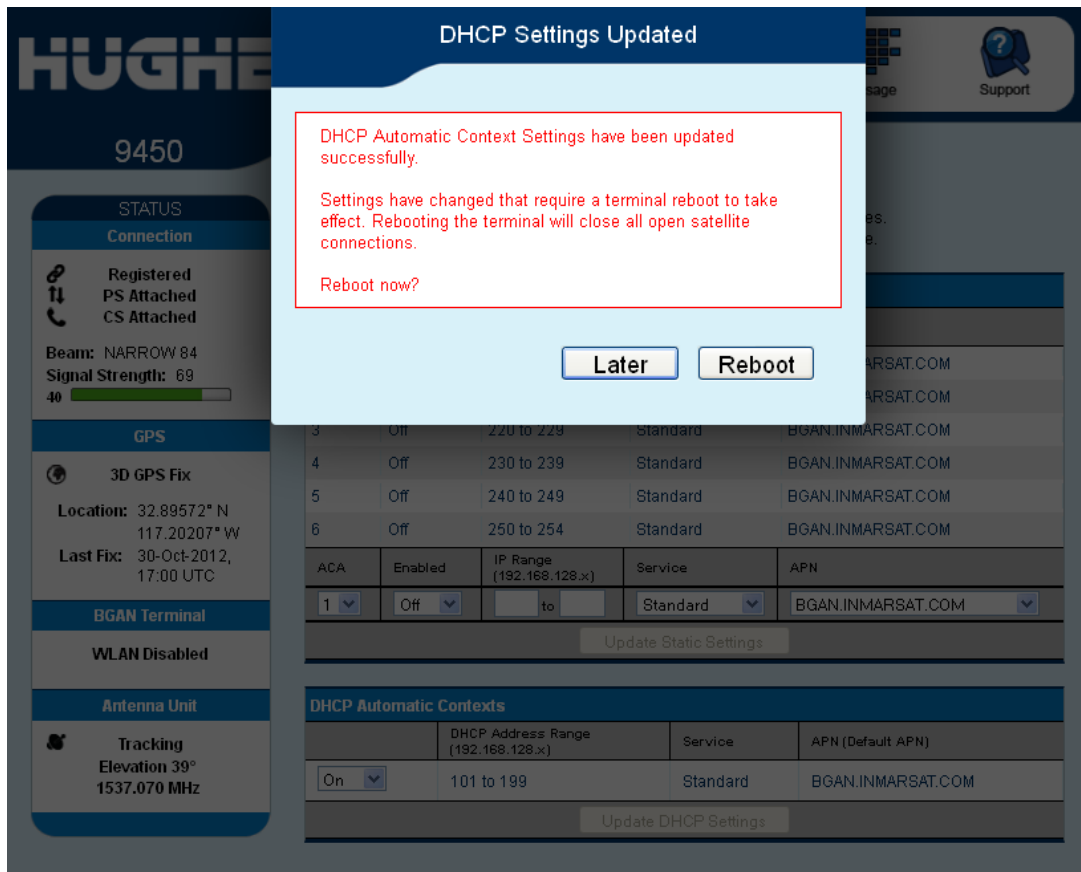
HUGHE

9450

sage

Support

DHCP Settings Updated

DHCP Automatic Context Settings have been updated successfully.

Settings have changed that require a terminal reboot to take effect. Rebooting the terminal will close all open satellite connections.

Reboot now?

Later

Reboot

es.

e.

STATUS

Connection

Registered
PS Attached
CS Attached

Beam: NARROW 84
Signal Strength: 69
40

GPS

3D GPS Fix

Location: 32.89572° N
117.20207° W
Last Fix: 30-Oct-2012, 17:00 UTC

BGAN Terminal

WLAN Disabled

Antenna Unit

Tracking
Elevation 39°
1537.070 MHz

| | | | | |
|---|---|---|---|---|
| | | | | RSAT.COM |
| | | | | RSAT.COM |
| 3 | Off | 220 to 229 | Standard | BGAN.INMARSAT.COM |
| 4 | Off | 230 to 239 | Standard | BGAN.INMARSAT.COM |
| 5 | Off | 240 to 249 | Standard | BGAN.INMARSAT.COM |
| 6 | Off | 250 to 254 | Standard | BGAN.INMARSAT.COM |
| ACA | Enabled | IP Range (192.168.128.x) | Service | APN |
| 1 | Off | to | Standard | BGAN.INMARSAT.COM |

Update Static Settings

DHCP Automatic Contexts

| | DHCP Address Range (192.168.128.x) | Service | APN (Default APN) |
|---|---|---|---|
| On | 101 to 199 | Standard | BGAN.INMARSAT.COM |

Update DHCP Settings